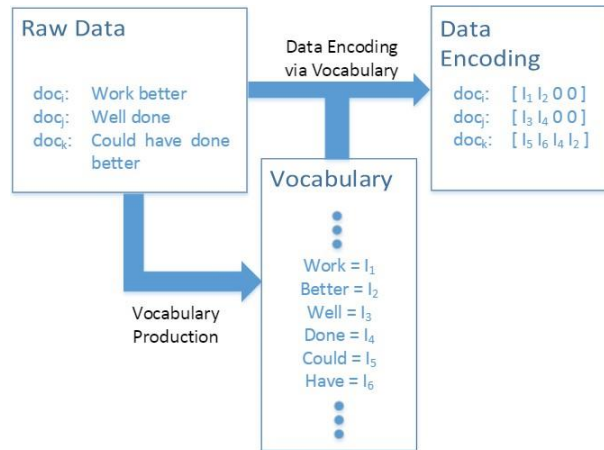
Raw Data

$doc_i$: Work better
$doc_j$: Well done
$doc_k$: Could have done better

Data Encoding via Vocabulary

Data Encoding

$doc_i$: $[ I_1\ I_2\ 0\ 0 ]$
$doc_j$: $[ I_3\ I_4\ 0\ 0 ]$
$doc_k$: $[ I_5\ I_6\ I_4\ I_2 ]$

Vocabulary

Work = $I_1$
Better = $I_2$
Well = $I_3$
Done = $I_4$
Could = $I_5$
Have = $I_6$

Vocabulary Production